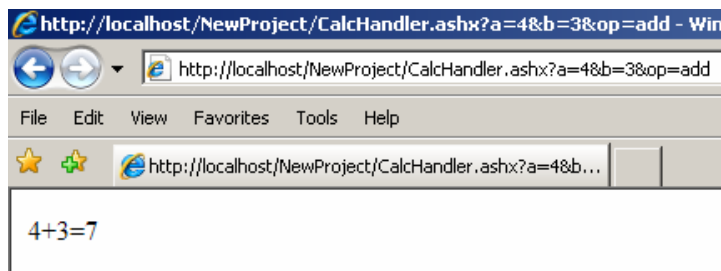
http://localhost/NewProject/CalcHandler.ashx?a=4&b=3&op=add - Win

http://localhost/NewProject/CalcHandler.ashx?a=4&b=3&op=add

File Edit View Favorites Tools Help

http://localhost/NewProject/CalcHandler.ashx?a=4&b...

4+3=7